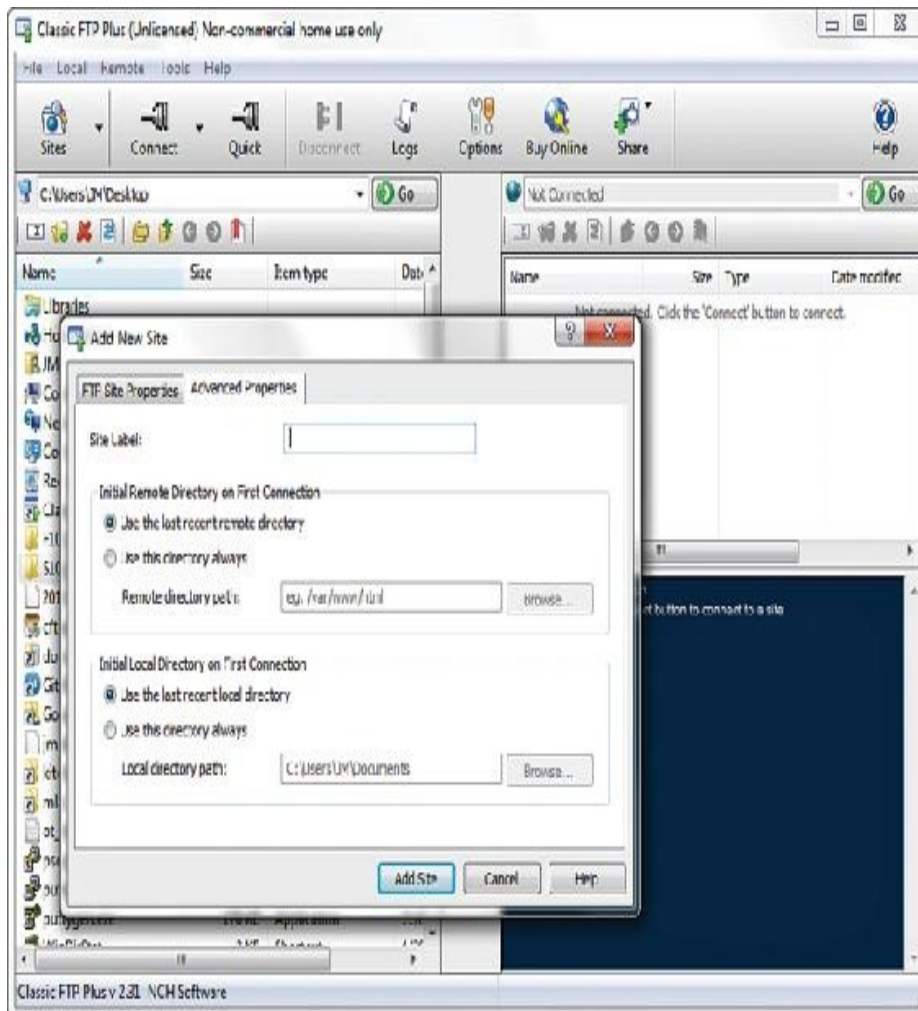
Classic FTP Plus (Unlicensed) Non-commercial home use only

File Local Remote Tools Help

Sites
Connect
Quick
Disconnect
Logs
Options
Buy Online
Share
Help

C:\Users\JM\Desktop
Go

Name
Size
Item type
Dat

Libraries

Not Connected
Go

Name
Size
Type
Date modified

Not connected. Click the 'Connect' button to connect.

Add New Site

FTP Site Properties
Advanced Properties

Site Label:

Initial Remote Directory on First Connection

Use the last recent remote directory

Use this directory always

Remote directory path:
eg. /var/www/html
Browse...

Initial Local Directory on First Connection

Use the last recent local directory

Use this directory always

Local directory path:
C:\Users\JM\Documents
Browse...

Add Site
Cancel
Help

button to connect to a site

Classic FTP Plus v 2.31 NCH Software